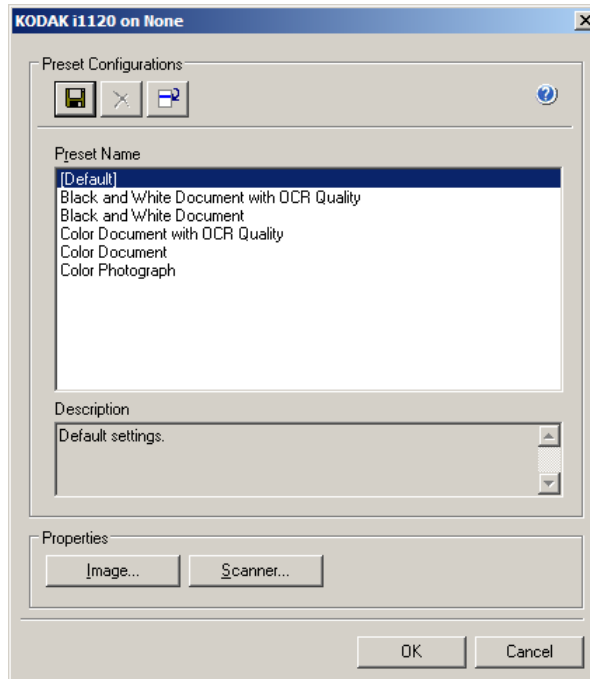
KODAK i1120 on None

Preset Configurations

Preset Name

[Default]
Black and White Document with OCR Quality
Black and White Document
Color Document with OCR Quality
Color Document
Color Photograph

Description

Default settings.

Properties

Image...

Scanner...

OK

Cancel